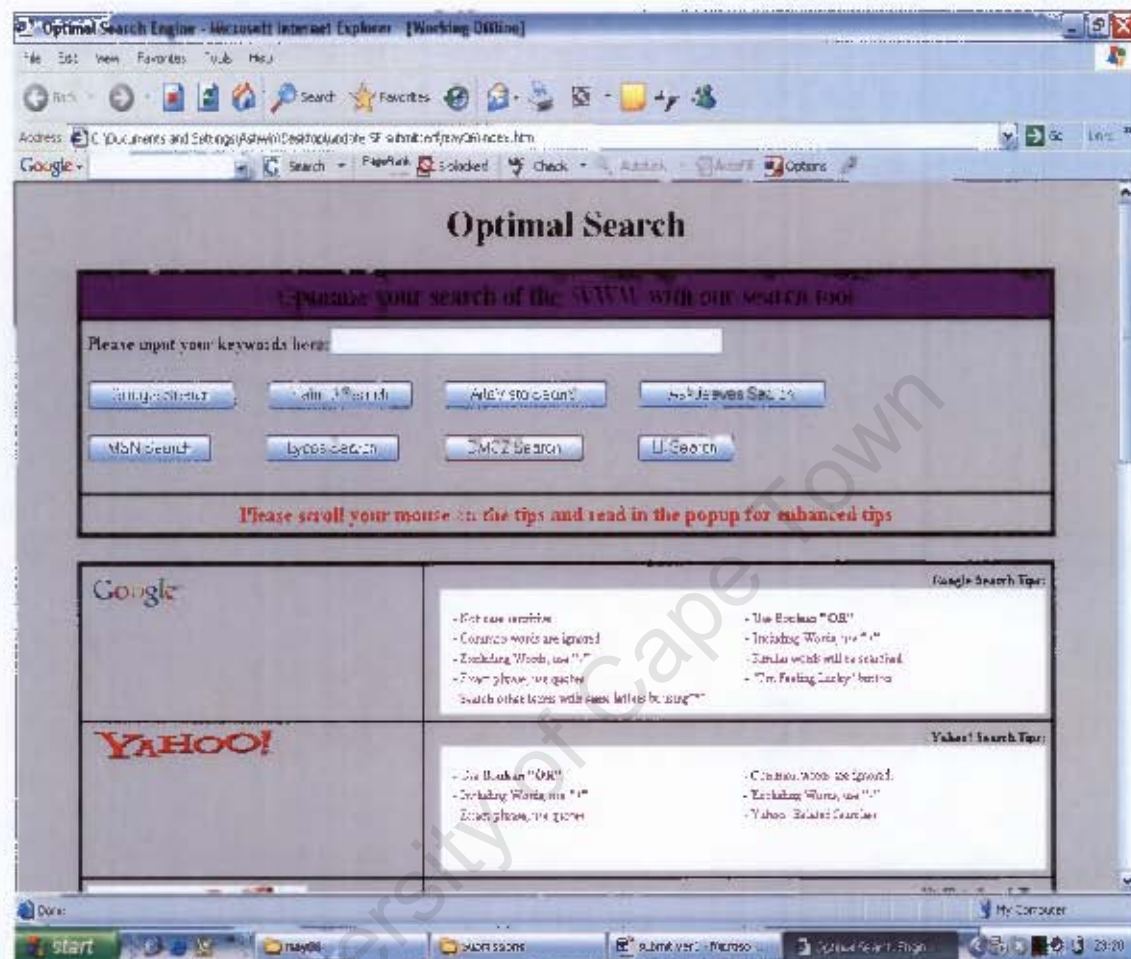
Optimal Search Engine - Microsoft Internet Explorer [Working Offline]

File Edit View Favorites Tools Help

Back Search Favorites

Address C:\Documents and Settings\Ashwin\Desktop\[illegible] SE submit\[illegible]\index.htm Go Links

Google Search PageRank blocked Check AutoLink AutoFill Options

Optimal Search

Optimize your search of the WWW with our search tool

Please input your keywords here:

Google Search | Yahoo! Search | AltaVista Search | AskJeeves Search

MSN Search | Lycos Search | DMOZ Search | U-Search

Please scroll your mouse on the tips and read in the popup for enhanced tips

Google

Google Search Tips:

- Not case sensitive
- Common words are ignored
- Excluding Words, use "-"
- Exact phrase, use quotes
- Search other terms with same letters by using "*"
- Use Boolean "OR"
- Including Words, use "+"
- Similar words will be searched
- "I'm Feeling Lucky" button

YAHOO!

Yahoo! Search Tips:

- Use Boolean "OR"
- Including Words, use "+"
- Exact phrase, use quotes
- Common words are ignored
- Excluding Words, use "-"
- Yahoo! Related Searches

Done

My Computer

start | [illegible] | Submissions | submit ver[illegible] - Microso... | Optimal Search Engi... | 23:20